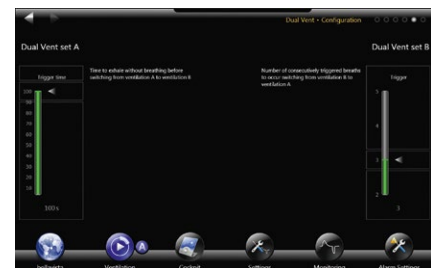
Dual Vent • Configuration

Dual Vent set A

Dual Vent set B

Trigger time

Time to exhale without breathing before switching from ventilation A to ventilation B

Number of consecutively triggered breaths to occur switching from ventilation B to ventilation A

Trigger

100
90
80
70
60
50
40
30
20
10

100 s

5
4
3
2

3

A

Ventilation

Cockpit

Settings

Monitoring

Alarm Settings